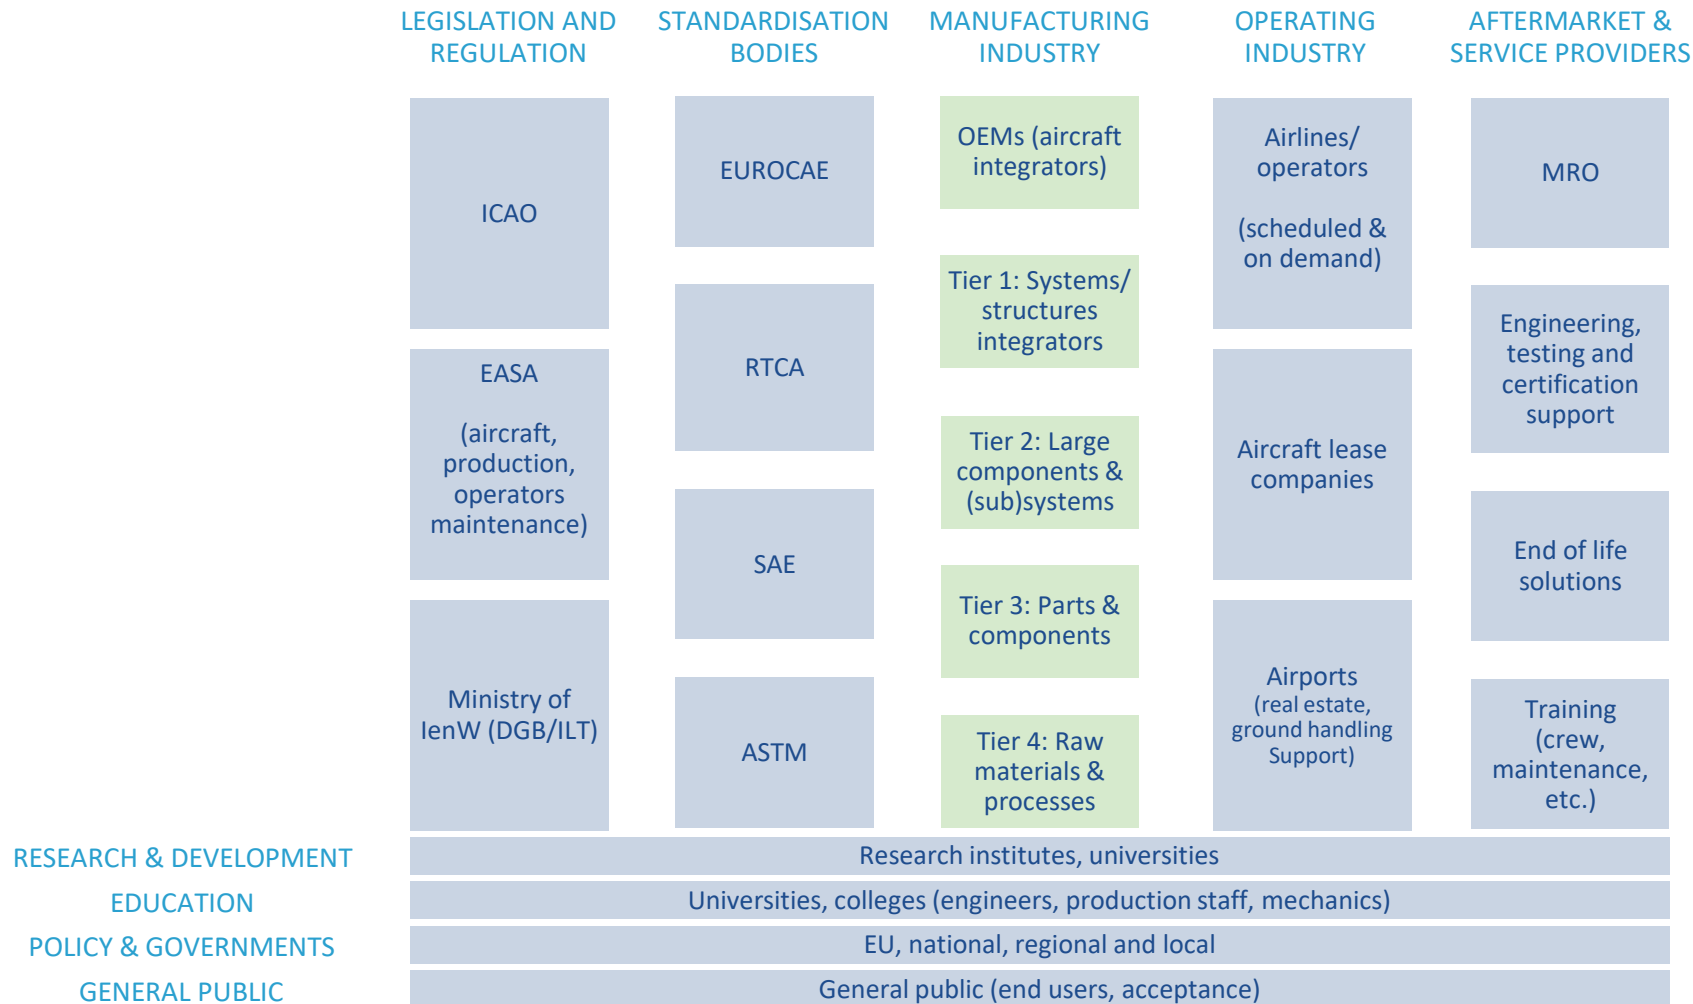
LEGISLATION AND REGULATION

ICAO

EASA

(aircraft, production, operators maintenance)

Ministry of IenW (DGB/ILT)

STANDARDISATION BODIES

EUROCAE

RTCA

SAE

ASTM

MANUFACTURING INDUSTRY

OEMs (aircraft integrators)

Tier 1: Systems/ structures integrators

Tier 2: Large components & (sub)systems

Tier 3: Parts & components

Tier 4: Raw materials & processes

OPERATING INDUSTRY

Airlines/ operators

(scheduled & on demand)

Aircraft lease companies

Airports (real estate, ground handling Support)

AFTERMARKET & SERVICE PROVIDERS

MRO

Engineering, testing and certification support

End of life solutions

Training (crew, maintenance, etc.)

RESEARCH & DEVELOPMENT

Research institutes, universities

EDUCATION

Universities, colleges (engineers, production staff, mechanics)

POLICY & GOVERNMENTS

EU, national, regional and local

GENERAL PUBLIC

General public (end users, acceptance)